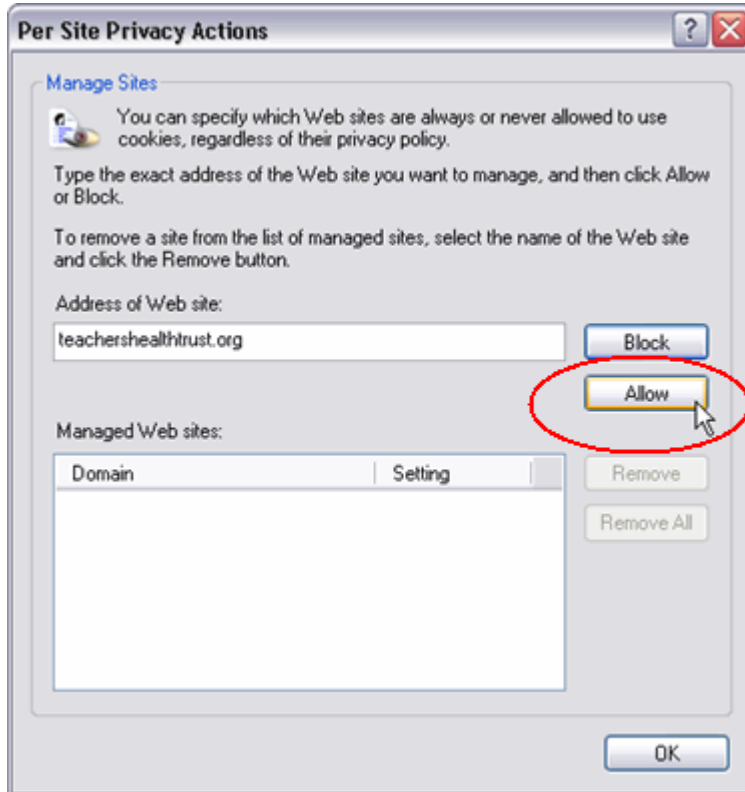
Per Site Privacy Actions

?

Manage Sites

You can specify which Web sites are always or never allowed to use cookies, regardless of their privacy policy.

Type the exact address of the Web site you want to manage, and then click Allow or Block.

To remove a site from the list of managed sites, select the name of the Web site and click the Remove button.

Address of Web site:

teachershealthtrust.org

Block

Allow

Managed Web sites:

| Domain | Setting |
|---|---|

Remove

Remove All

OK